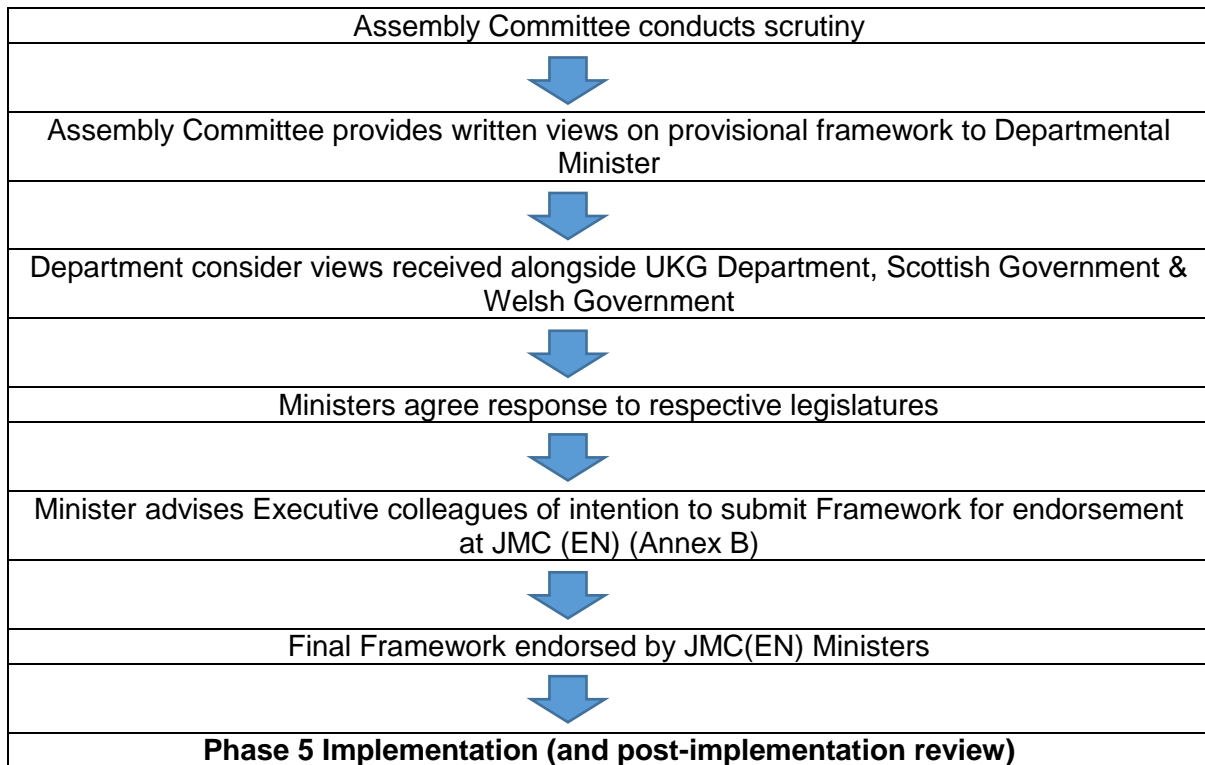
Assembly Committee conducts scrutiny

Assembly Committee provides written views on provisional framework to Departmental Minister

Department consider views received alongside UKG Department, Scottish Government & Welsh Government

Ministers agree response to respective legislatures

Minister advises Executive colleagues of intention to submit Framework for endorsement at JMC (EN) (Annex B)

Final Framework endorsed by JMC(EN) Ministers

**Phase 5 Implementation (and post-implementation review)**